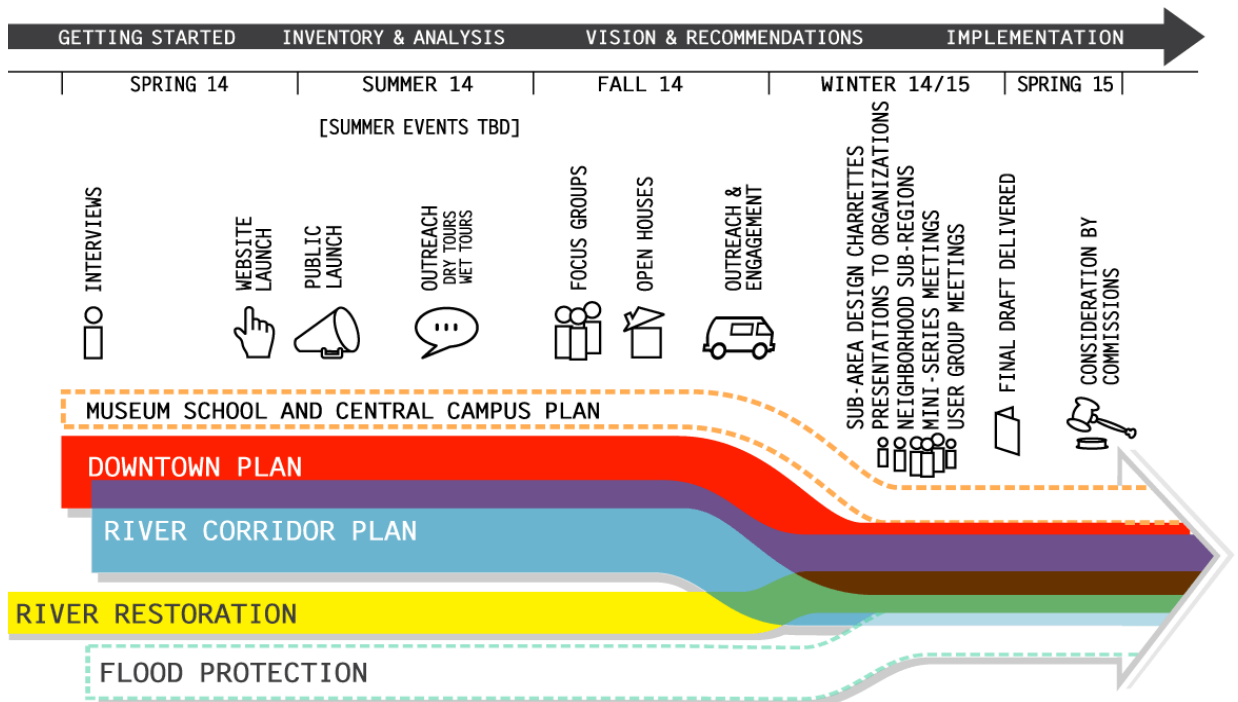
GETTING STARTED INVENTORY & ANALYSIS VISION & RECOMMENDATIONS IMPLEMENTATION

SPRING 14 SUMMER 14 FALL 14 WINTER 14/15 SPRING 15

[SUMMER EVENTS TBD]

INTERVIEWS

WEBSITE LAUNCH

PUBLIC LAUNCH

OUTREACH
DRY TOURS
WET TOURS

FOCUS GROUPS

OPEN HOUSES

OUTREACH & ENGAGEMENT

SUB-AREA DESIGN CHARRETTES
PRESENTATIONS TO ORGANIZATIONS
NEIGHBORHOOD SUB-REGIONS
MINI-SERIES MEETINGS
USER GROUP MEETINGS

FINAL DRAFT DELIVERED

CONSIDERATION BY COMMISSIONS

MUSEUM SCHOOL AND CENTRAL CAMPUS PLAN

DOWNTOWN PLAN

RIVER CORRIDOR PLAN

RIVER RESTORATION

FLOOD PROTECTION